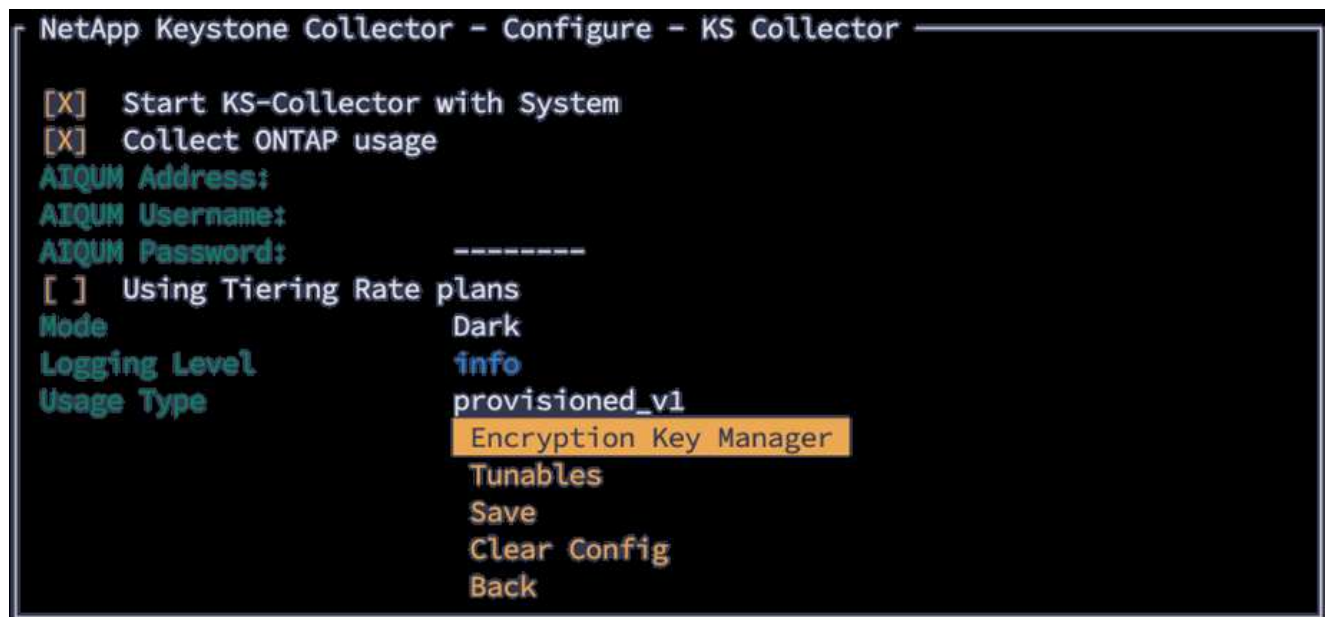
NetApp Keystone Collector - Configure - KS Collector

[X] Start KS-Collector with System
[X] Collect ONTAP usage
AIQUM Address:
AIQUM Username:
AIQUM Password: --------
[ ] Using Tiering Rate plans
Mode Dark
Logging Level info
Usage Type provisioned_v1
Encryption Key Manager
Tunables
Save
Clear Config
Back